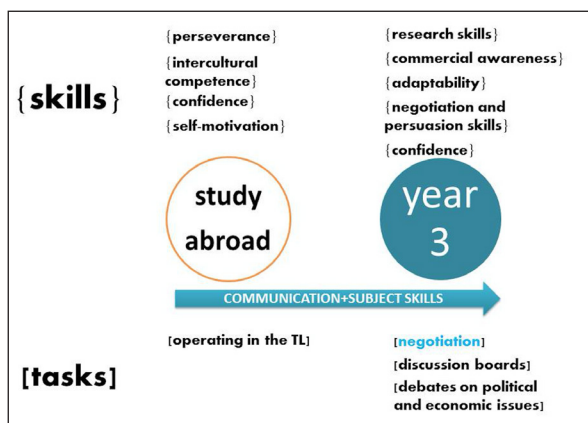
{skills}

{perseverance}
{intercultural competence}
{confidence}
{self-motivation}

{research skills}
{commercial awareness}
{adaptability}
{negotiation and persuasion skills}
{confidence}

study abroad

year 3

COMMUNICATION+SUBJECT SKILLS

[tasks]

[operating in the TL]

[negotiation]
[discussion boards]
[debates on political and economic issues]